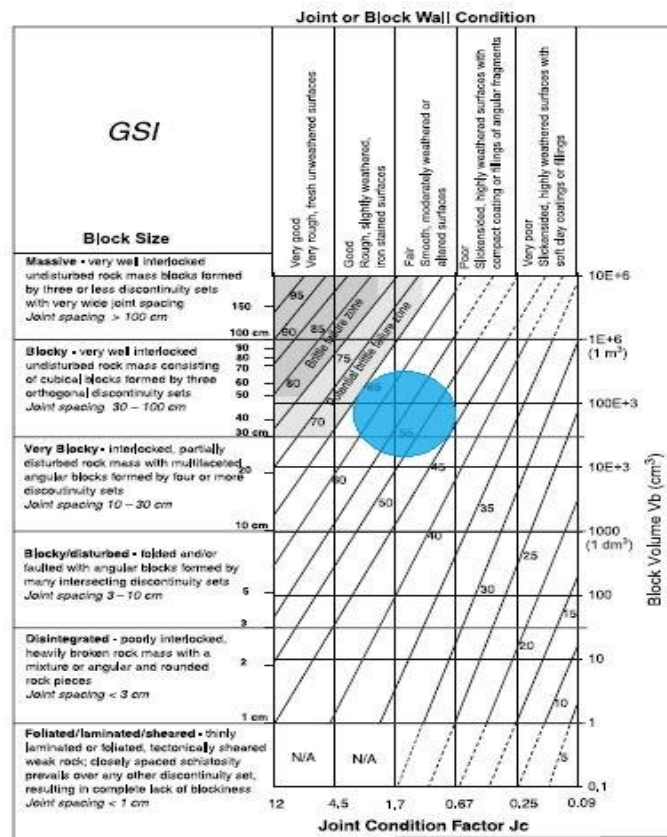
Joint or Block Wall Condition

GSI

Block Size

Very good
Very rough, fresh unweathered surfaces

Good
Rough, slightly weathered, iron stained surfaces

Fair
Smooth, moderately weathered or altered surfaces

Poor
Slickensided, highly weathered surfaces with compact coating or fillings of angular fragments

Very poor
Slickensided, highly weathered surfaces with soft clay coatings or fillings

Massive - very well interlocked undisturbed rock mass blocks formed by three or less discontinuity sets with very wide joint spacing
Joint spacing > 100 cm

Blocky - very well interlocked undisturbed rock mass consisting of cubical blocks formed by three orthogonal discontinuity sets
Joint spacing 30 – 100 cm

Very Blocky - interlocked, partially disturbed rock mass with multifaceted angular blocks formed by four or more discontinuity sets
Joint spacing 10 – 30 cm

Blocky/disturbed - folded and/or faulted with angular blocks formed by many intersecting discontinuity sets
Joint spacing 3 – 10 cm

Disintegrated - poorly interlocked, heavily broken rock mass with a mixture or angular and rounded rock pieces
Joint spacing < 3 cm

Foliated/laminated/sheared - thinly laminated or foliated, tectonically sheared weak rock; closely spaced schistosity prevails over any other discontinuity set, resulting in complete lack of blockiness
Joint spacing < 1 cm

150
100 cm
90
80
70
60
50
40
30 cm
20
10 cm
5
3
2
1 cm

95
90
85
80
75
70
65
60
55
50
45
40
35
30
25
20
15
10
5

Brittle failure zone
Potential brittle failure zone

N/A
N/A

10E+6
1E+6 (1 m³)
100E+3
10E+3
1000 (1 dm³)
100
10
1
0,1

Block Volume Vb (cm³)

12
4,5
1,7
0,67
0,25
0,09

Joint Condition Factor Jc